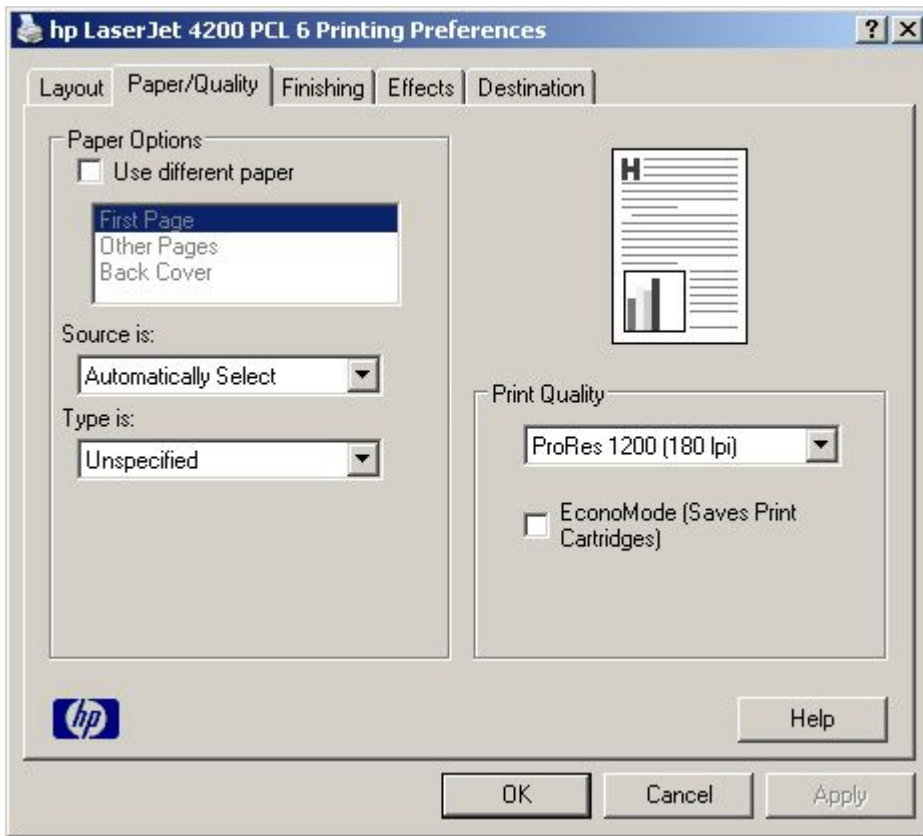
hp LaserJet 4200 PCL 6 Printing Preferences

? X

Layout | Paper/Quality | Finishing | Effects | Destination

Paper Options
Use different paper

First Page
Other Pages
Back Cover

Source is:
Automatically Select

Type is:
Unspecified

H

Print Quality
ProRes 1200 (180 lpi)

EconoMode (Saves Print Cartridges)

hp

Help

OK | Cancel | Apply